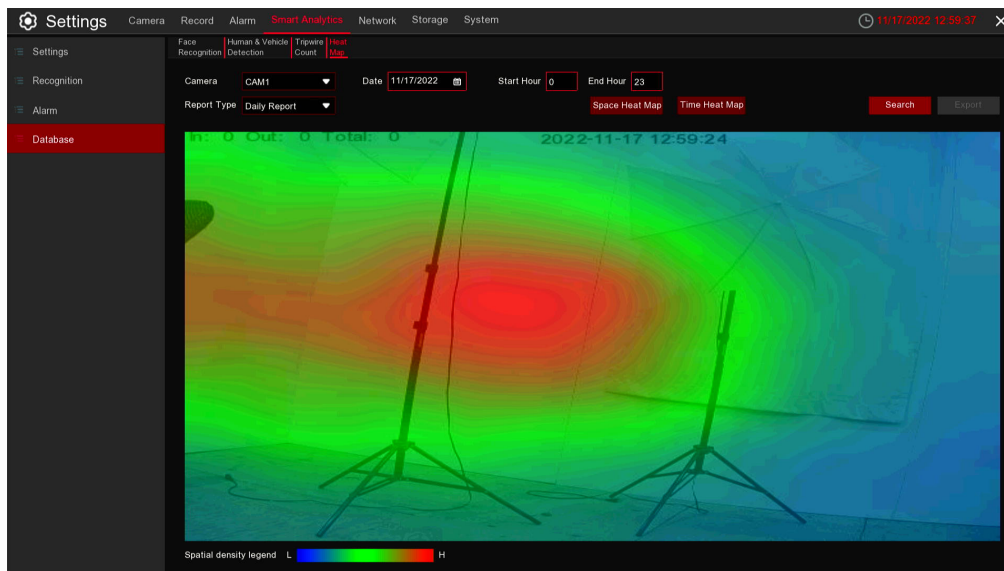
Settings Camera Record Alarm Smart Analytics Network Storage System 11/17/2022 12:59:37 ×

Settings
Recognition
Alarm
Database

Face Recognition | Human & Vehicle Detection | Tripwire Count | Heat Map

Camera CAM1
Date 11/17/2022
Start Hour 0
End Hour 23
Report Type Daily Report
Space Heat Map
Time Heat Map
Search
Export

In: 0 Out: 0 Total: 0
2022-11-17 12:59:24

Spatial density legend L H